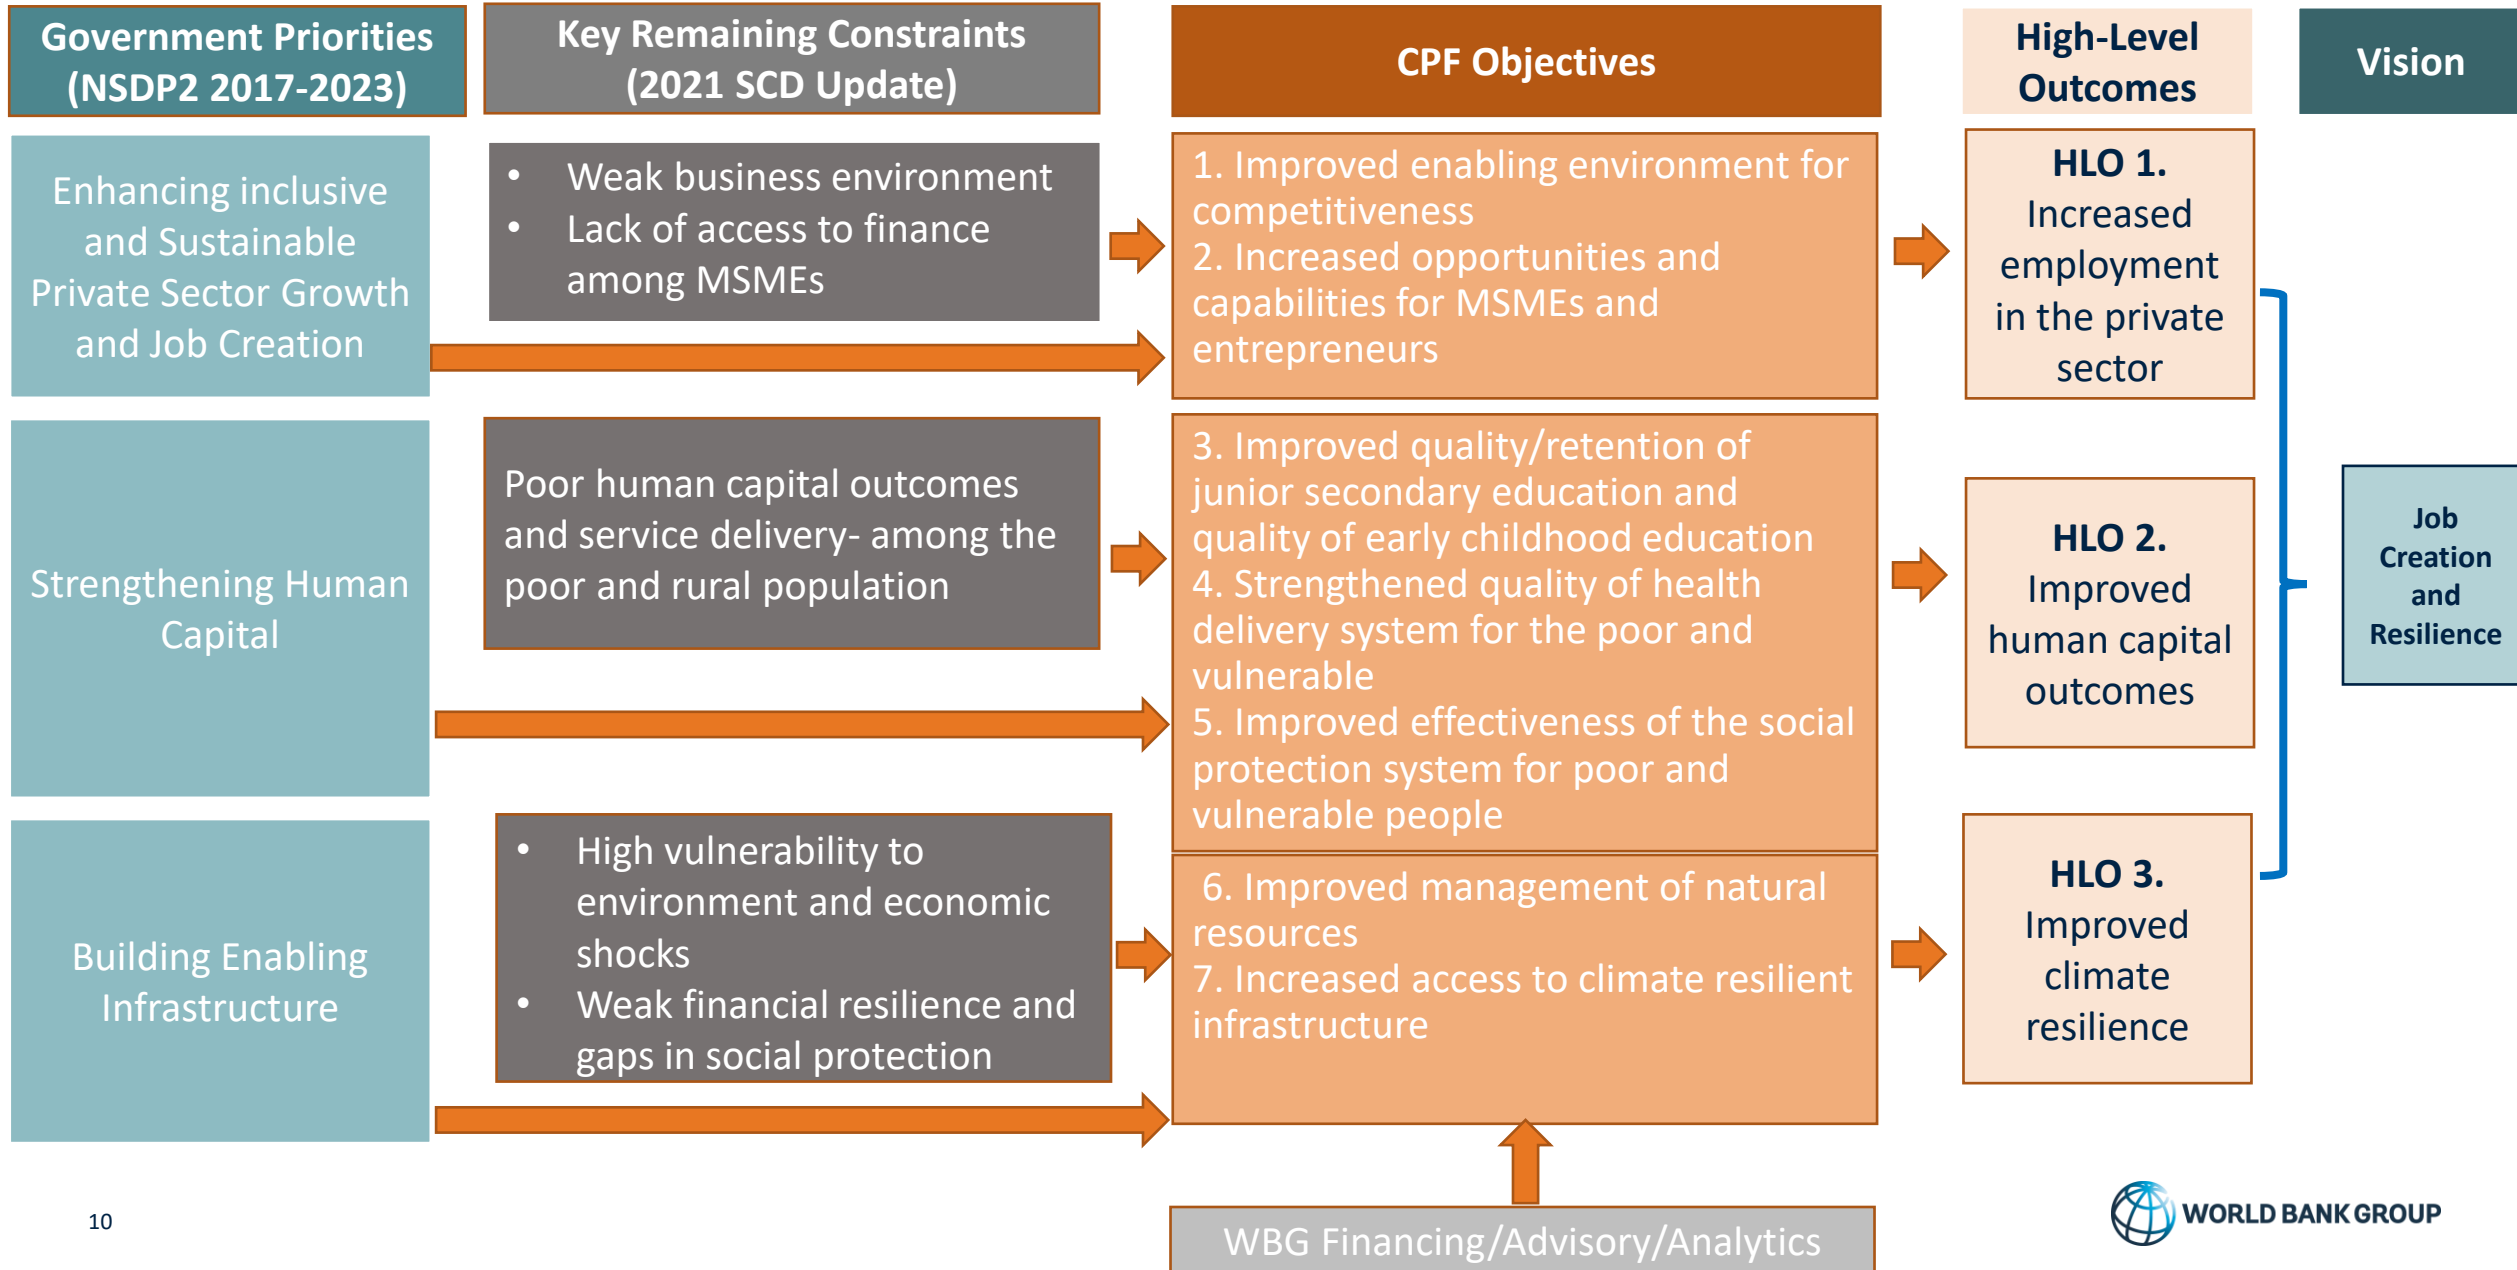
Government Priorities (NSDP2 2017-2023)

Key Remaining Constraints (2021 SCD Update)

CPF Objectives

High-Level Outcomes

Vision

Enhancing inclusive and Sustainable Private Sector Growth and Job Creation

• Weak business environment
• Lack of access to finance among MSMEs

1. Improved enabling environment for competitiveness
2. Increased opportunities and capabilities for MSMEs and entrepreneurs

HLO 1. Increased employment in the private sector

Strengthening Human Capital

Poor human capital outcomes and service delivery- among the poor and rural population

3. Improved quality/retention of junior secondary education and quality of early childhood education
4. Strengthened quality of health delivery system for the poor and vulnerable
5. Improved effectiveness of the social protection system for poor and vulnerable people

HLO 2. Improved human capital outcomes

Job Creation and Resilience

Building Enabling Infrastructure

• High vulnerability to environment and economic shocks
• Weak financial resilience and gaps in social protection

6. Improved management of natural resources
7. Increased access to climate resilient infrastructure

HLO 3. Improved climate resilience

10

WBG Financing/Advisory/Analytics

WORLD BANK GROUP